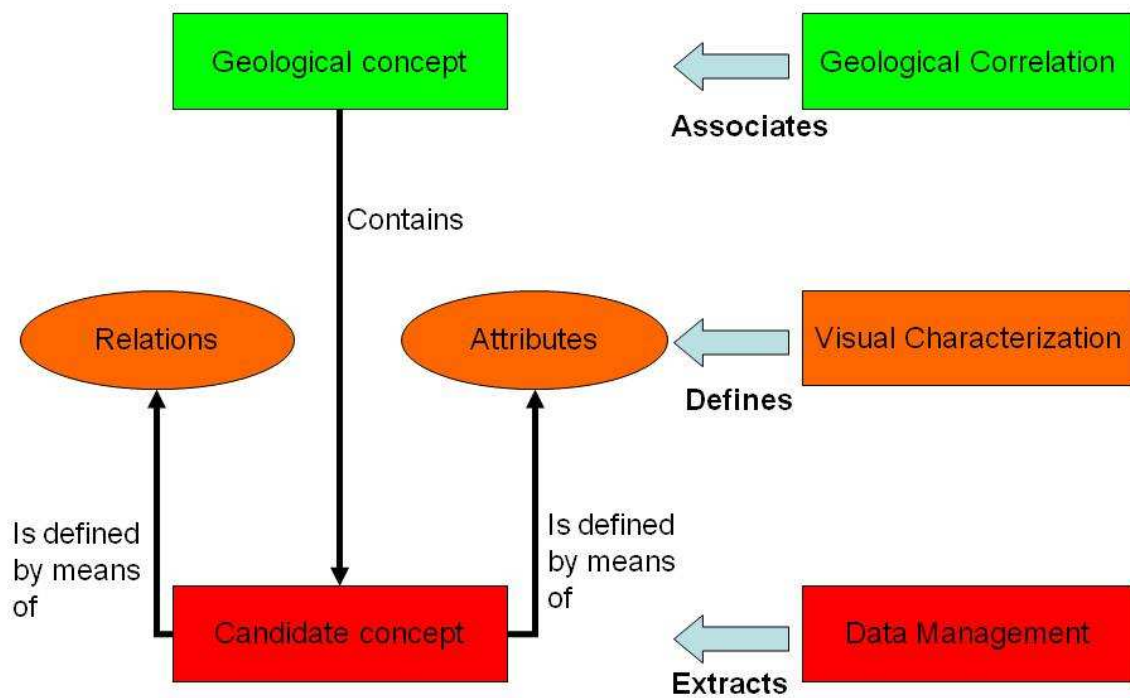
Geological concept

Geological Correlation

Associates

Contains

Relations

Attributes

Visual Characterization

Defines

Is defined by means of

Is defined by means of

Candidate concept

Data Management

Extracts